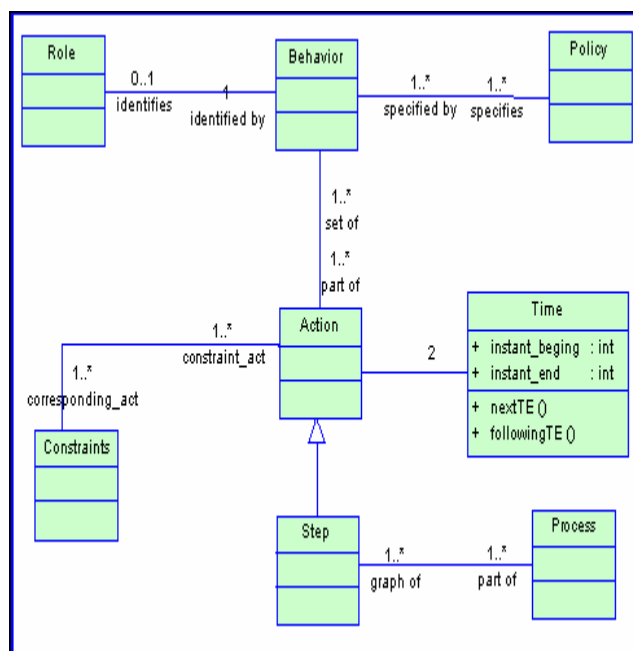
Role

0..1
identifies

1
identified by

Behavior

1..*
specified by

1..*
specifies

Policy

1..*
set of

1..*
part of

Action

1..*
constraint_act

1..*
corresponding_act

Constraints

2

Time

+ instant_beging : int
+ instant_end : int

+ nextTE ()
+ followingTE ()

Step

1..*
graph of

1..*
part of

Process